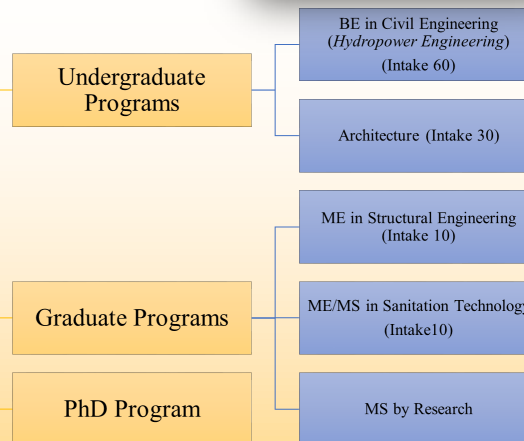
Undergraduate Programs

BE in Civil Engineering (*Hydropower Engineering*) (Intake 60)

Architecture (Intake 30)

Graduate Programs

ME in Structural Engineering (Intake 10)

ME/MS in Sanitation Technolog

(Intake10)

PhD Program

MS by Research